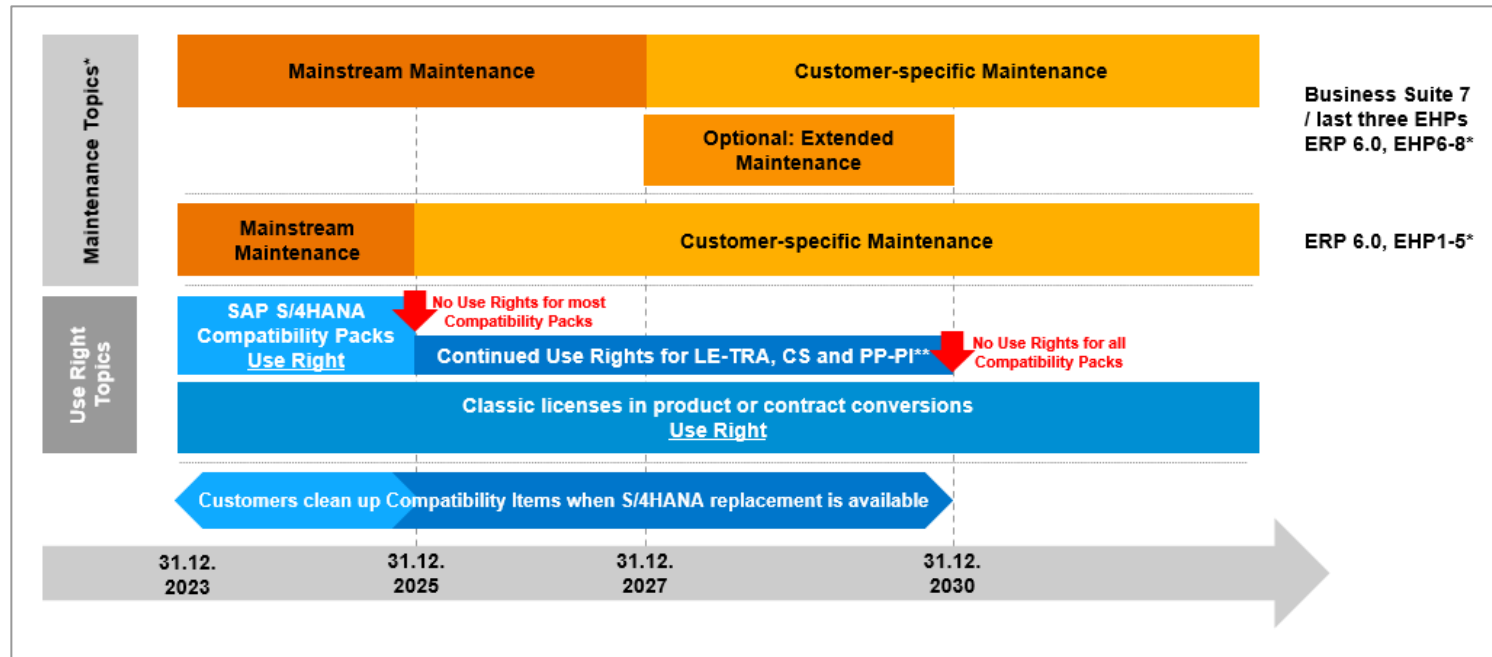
Maintenance Topics*

Mainstream Maintenance

Customer-specific Maintenance

Business Suite 7 / last three EHPs ERP 6.0, EHP6-8*

Optional: Extended Maintenance

Mainstream Maintenance

Customer-specific Maintenance

ERP 6.0, EHP1-5*

Use Right Topics

SAP S/4HANA Compatibility Packs Use Right

No Use Rights for most Compatibility Packs

Continued Use Rights for LE-TRA, CS and PP-PI**

No Use Rights for all Compatibility Packs

Classic licenses in product or contract conversions Use Right

Customers clean up Compatibility Items when S/4HANA replacement is available

31.12. 2023

31.12. 2025

31.12. 2027

31.12. 2030